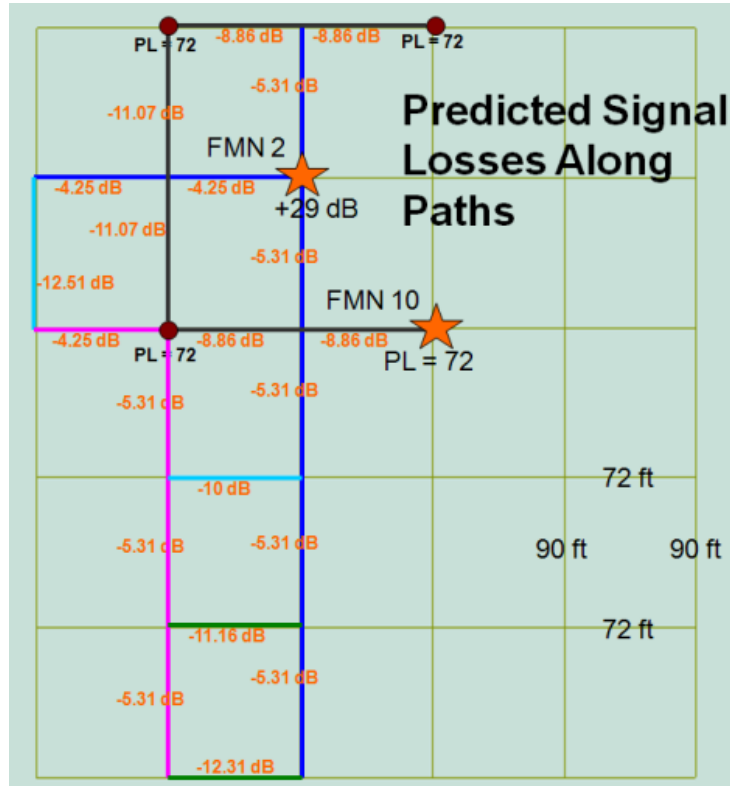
PL = 72
-8.86 dB
-8.86 dB
PL = 72
-5.31 dB
-11.07 dB
Predicted Signal Losses Along Paths
FMN 2
-4.25 dB
-4.25 dB
+29 dB
-11.07 dB
-5.31 dB
-12.51 dB
FMN 10
-4.25 dB
PL = 72
-8.86 dB
-8.86 dB
PL = 72
-5.31 dB
-5.31 dB
-10 dB
72 ft
-5.31 dB
-5.31 dB
90 ft
90 ft
-11.16 dB
72 ft
-5.31 dB
-5.31 dB
-12.31 dB